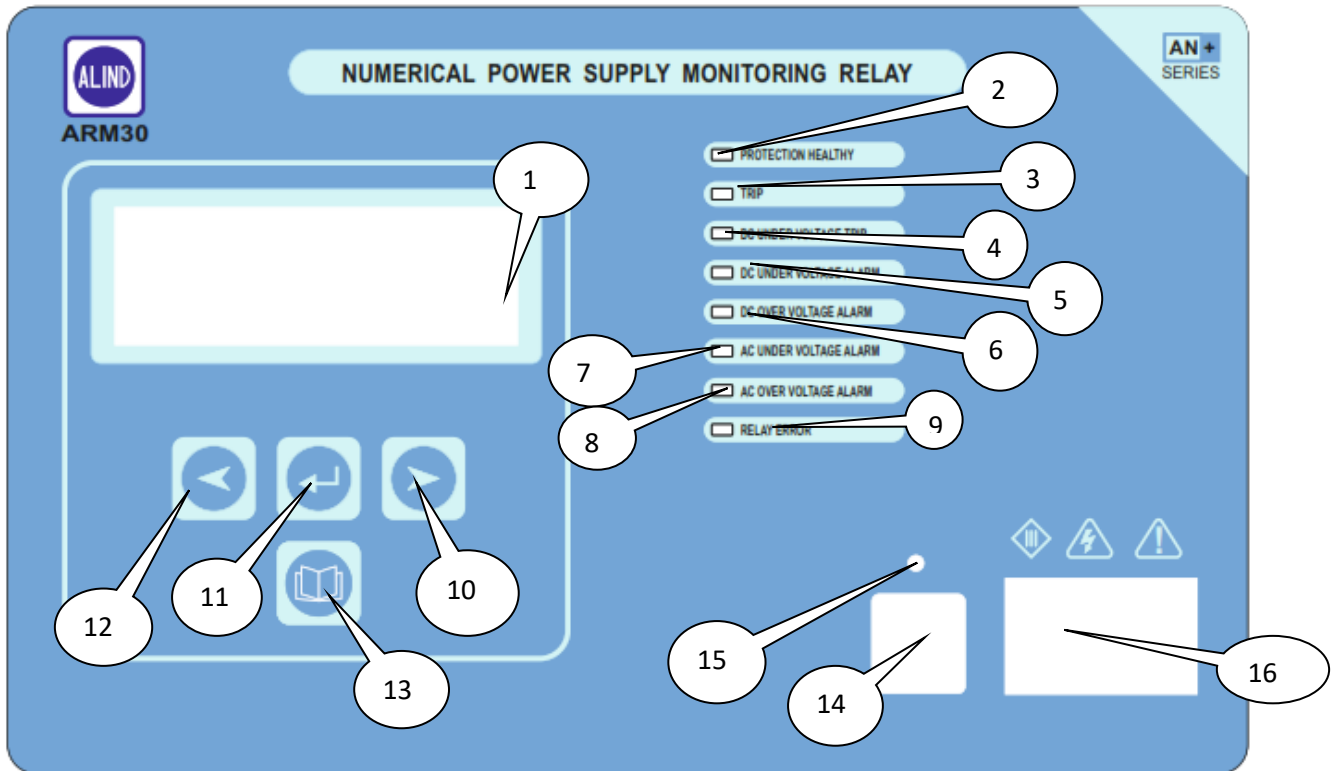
ALIND
ARM30

NUMERICAL POWER SUPPLY MONITORING RELAY

AN +
SERIES

PROTECTION HEALTHY
TRIP
DC UNDER VOLTAGE TRIP
DC UNDER VOLTAGE ALARM
DC OVER VOLTAGE ALARM
AC UNDER VOLTAGE ALARM
AC OVER VOLTAGE ALARM
RELAY ERROR

1
2
3
4
5
6
7
8
9
10
11
12
13
14
15
16